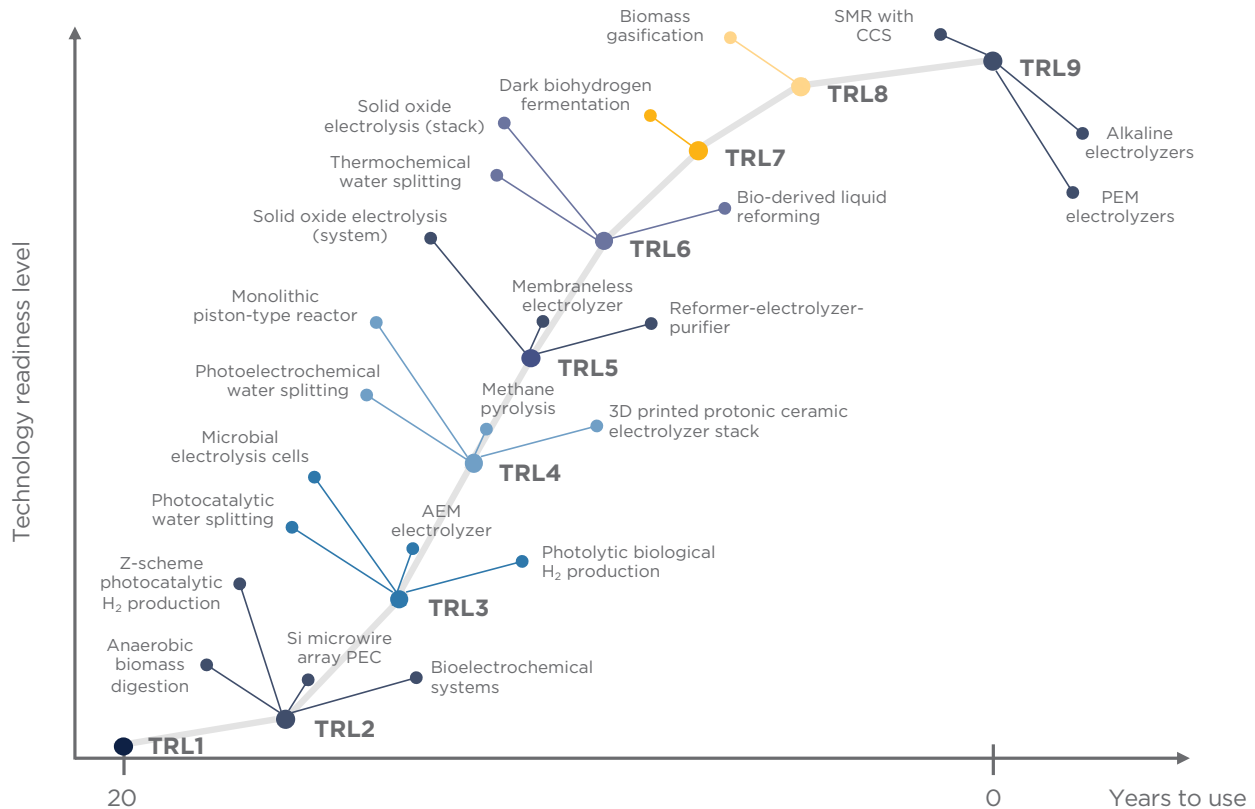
Technology readiness level

Biomass gasification

SMR with CCS

TRL9

TRL8

Dark biohydrogen fermentation

Alkaline electrolyzers

Solid oxide electrolysis (stack)

TRL7

PEM electrolyzers

Thermochemical water splitting

Bio-derived liquid reforming

Solid oxide electrolysis (system)

TRL6

Membraneless electrolyzer

Monolithic piston-type reactor

Reformer-electrolyzer-purifier

TRL5

Photoelectrochemical water splitting

Methane pyrolysis

3D printed protonic ceramic electrolyzer stack

Microbial electrolysis cells

TRL4

Photocatalytic water splitting

AEM electrolyzer

Photolytic biological $H_2$ production

Z-scheme photocatalytic $H_2$ production

TRL3

Anaerobic biomass digestion

Si microwire array PEC

Bioelectrochemical systems

TRL2

TRL1

20

0

Years to use